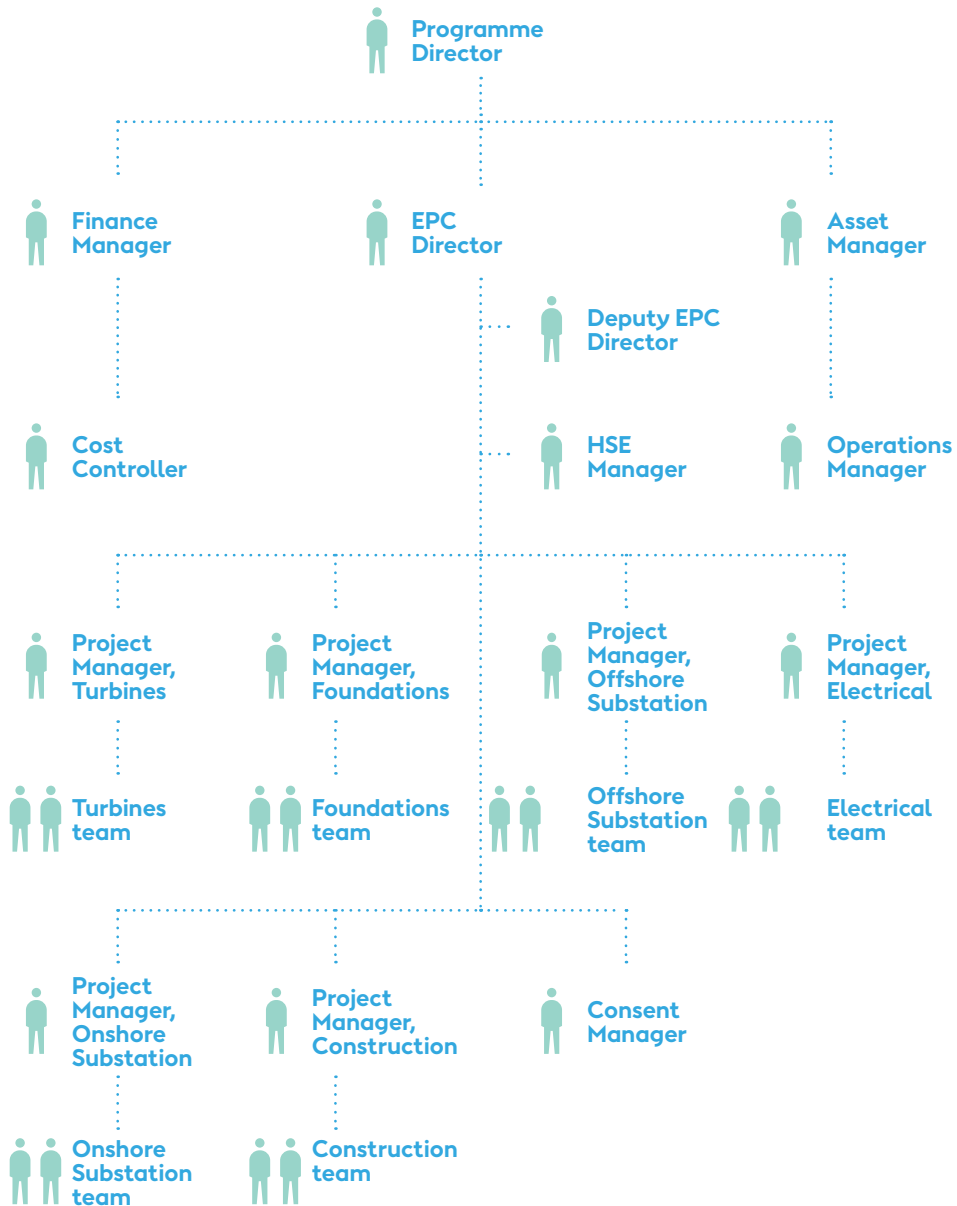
Programme Director

Finance Manager

EPC Director

Asset Manager

Deputy EPC Director

Cost Controller

HSE Manager

Operations Manager

Project Manager, Turbines

Project Manager, Foundations

Project Manager, Offshore Substation

Project Manager, Electrical

Turbines team

Foundations team

Offshore Substation team

Electrical team

Project Manager, Onshore Substation

Project Manager, Construction

Consent Manager

Onshore Substation team

Construction team